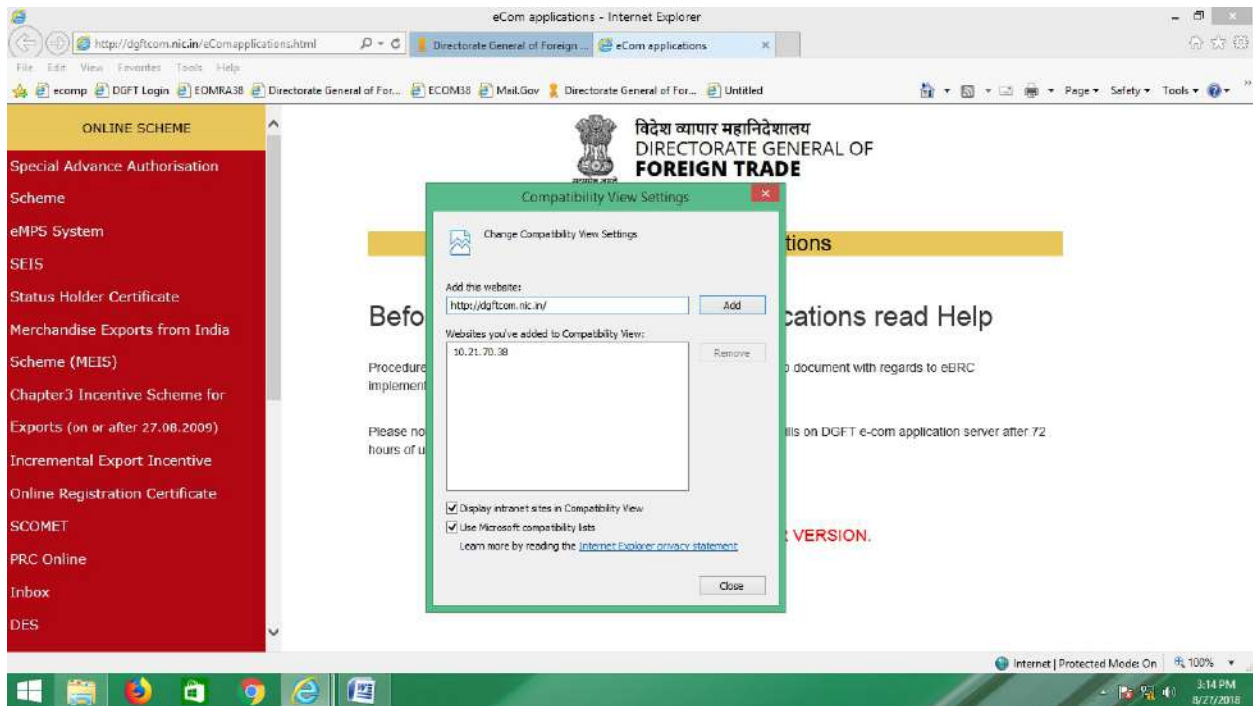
eCom applications - Internet Explorer

http://dgftcom.nic.in/eComapplications.html

Directorate General of Foreign ...

eCom applications

File Edit View Favorites Tools Help

ecomp DGFT Login EOMRA38 Directorate General of For... ECOM38 Mail.Gov Directorate General of For... Untitled

Page ▾ Safety ▾ Tools ▾

ONLINE SCHEME

Special Advance Authorisation Scheme

eMPS System

SEIS

Status Holder Certificate

Merchandise Exports from India Scheme (MEIS)

Chapter3 Incentive Scheme for Exports (on or after 27.08.2009)

Incremental Export Incentive

Online Registration Certificate

SCOMET

PRC Online

Inbox

DES

विदेश व्यापार महानिदेशालय
DIRECTORATE GENERAL OF
FOREIGN TRADE

tions

Befo cations read Help

Procedure document with regards to eBRC implement

Please no lls on DGFT e-com application server after 72 hours of u

VERSION.

Compatibility View Settings

Change Compatibility View Settings

Add this website:

http://dgftcom.nic.in/

Add

Websites you've added to Compatibility View:

10.21.70.38

Remove

Display intranet sites in Compatibility View

Use Microsoft compatibility lists

Learn more by reading the Internet Explorer privacy statement

Close

Internet | Protected Mode: On 100%

3:14 PM
8/27/2018